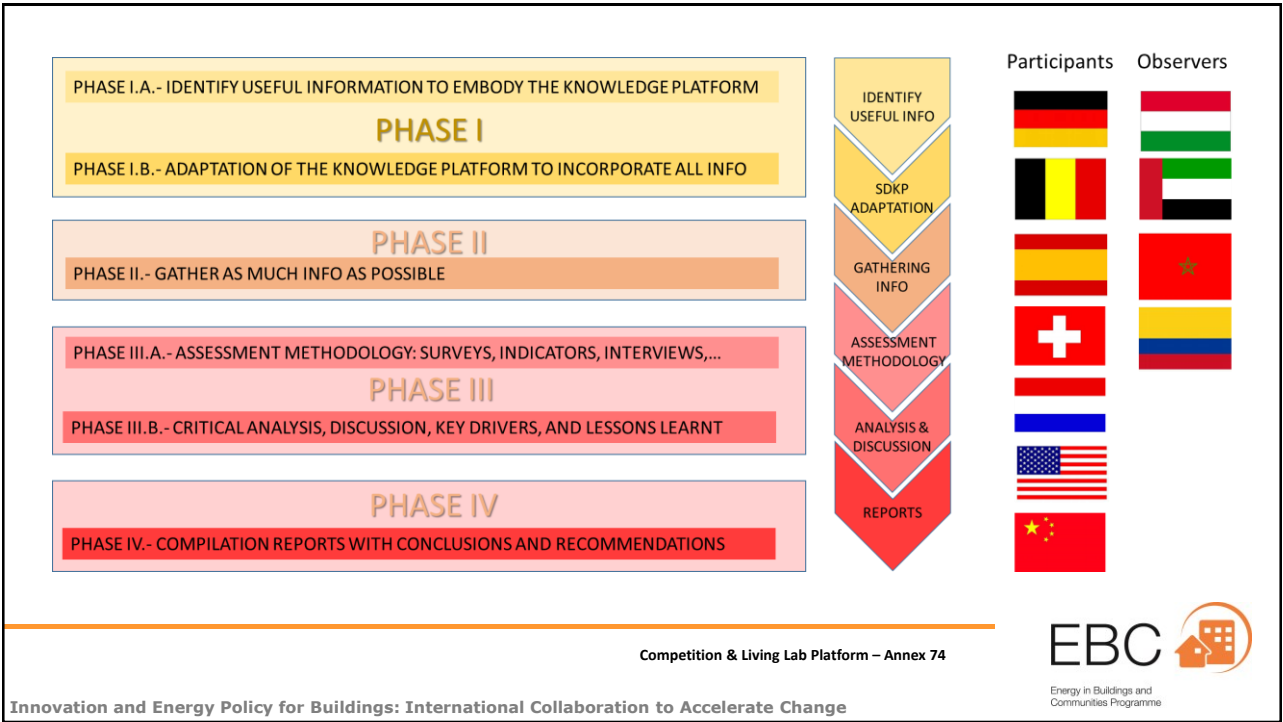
PHASE I.A.- IDENTIFY USEFUL INFORMATION TO EMBODY THE KNOWLEDGE PLATFORM

PHASE I

PHASE I.B.- ADAPTATION OF THE KNOWLEDGE PLATFORM TO INCORPORATE ALL INFO

PHASE II

PHASE II.- GATHER AS MUCH INFO AS POSSIBLE

PHASE III.A.- ASSESSMENT METHODOLOGY: SURVEYS, INDICATORS, INTERVIEWS,…

PHASE III

PHASE III.B.- CRITICAL ANALYSIS, DISCUSSION, KEY DRIVERS, AND LESSONS LEARNT

PHASE IV

PHASE IV.- COMPILATION REPORTS WITH CONCLUSIONS AND RECOMMENDATIONS

IDENTIFY USEFUL INFO

SDKP ADAPTATION

GATHERING INFO

ASSESSMENT METHODOLOGY

ANALYSIS & DISCUSSION

REPORTS

Participants

Observers

Competition & Living Lab Platform – Annex 74

EBC

Energy in Buildings and Communities Programme

Innovation and Energy Policy for Buildings: International Collaboration to Accelerate Change